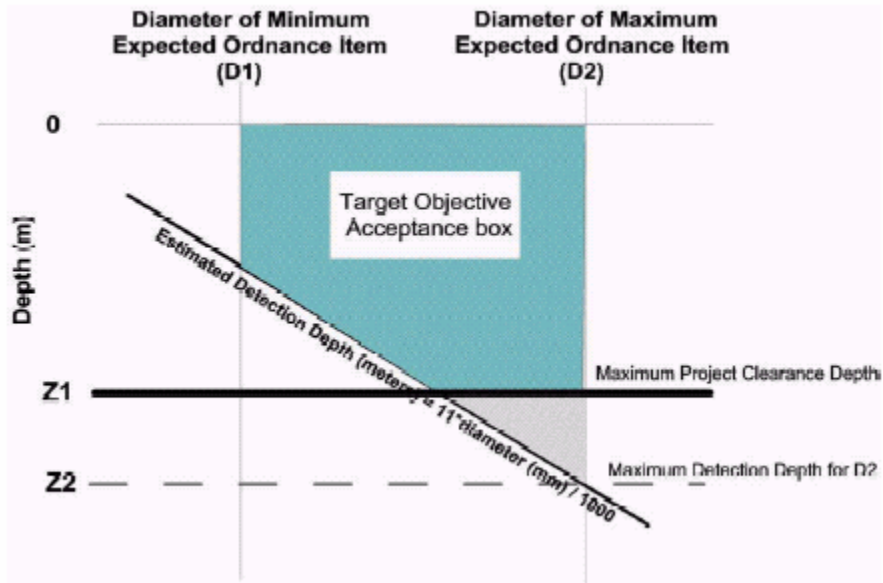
Diameter of Minimum Expected Ordnance Item (D1)

Diameter of Maximum Expected Ordnance Item (D2)

0

Depth (m)

Target Objective Acceptance box

Estimated Detection Depth (meters) = 11*diameter (mm) / 1000

Maximum Project Clearance Depth

Z1

Z2

Maximum Detection Depth for D2